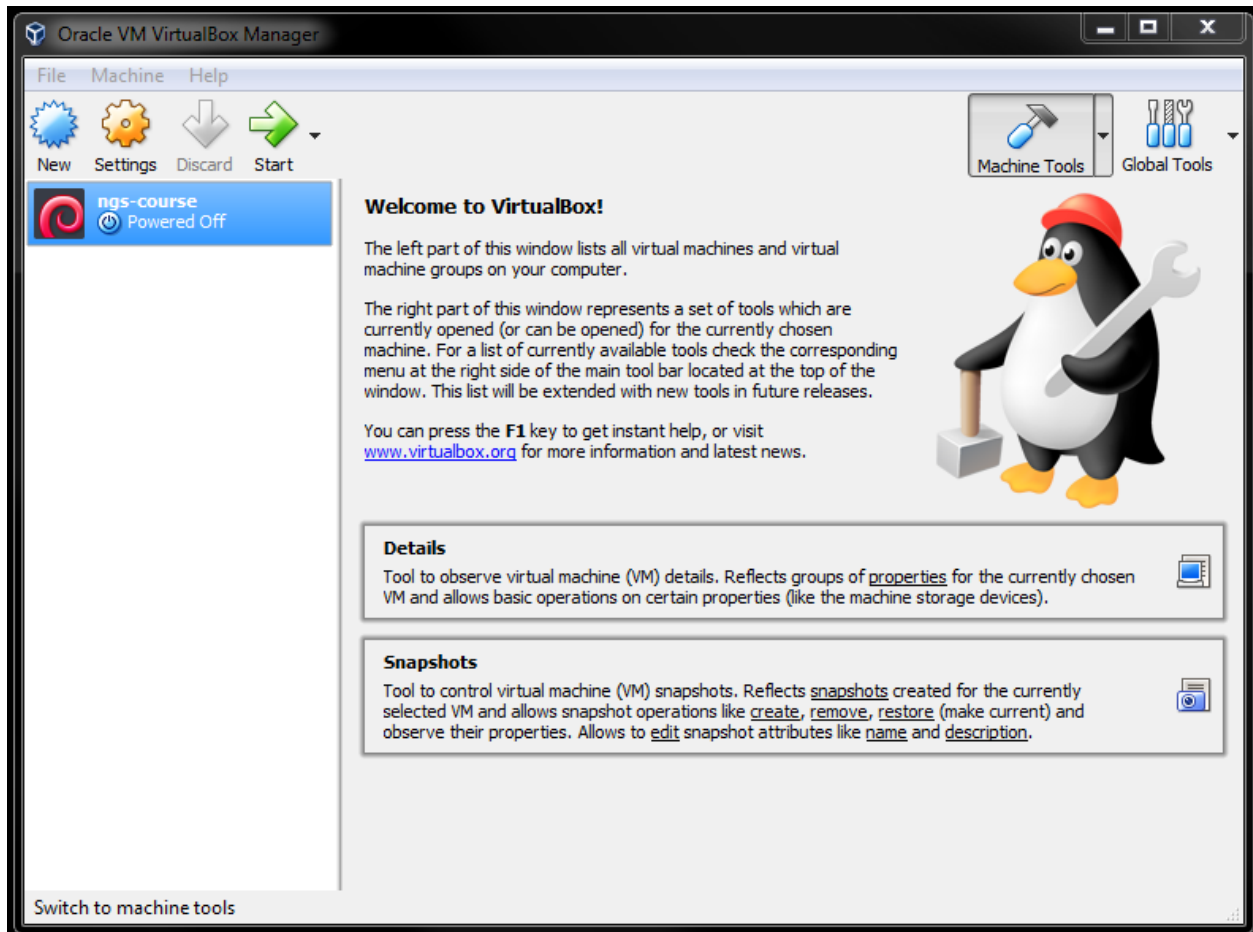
Oracle VM VirtualBox Manager

File Machine Help

New Settings Discard Start

Machine Tools Global Tools

ngs-course
Powered Off

Welcome to VirtualBox!

The left part of this window lists all virtual machines and virtual machine groups on your computer.

The right part of this window represents a set of tools which are currently opened (or can be opened) for the currently chosen machine. For a list of currently available tools check the corresponding menu at the right side of the main tool bar located at the top of the window. This list will be extended with new tools in future releases.

You can press the **F1** key to get instant help, or visit www.virtualbox.org for more information and latest news.

Details
Tool to observe virtual machine (VM) details. Reflects groups of properties for the currently chosen VM and allows basic operations on certain properties (like the machine storage devices).

Snapshots
Tool to control virtual machine (VM) snapshots. Reflects snapshots created for the currently selected VM and allows snapshot operations like create, remove, restore (make current) and observe their properties. Allows to edit snapshot attributes like name and description.

Switch to machine tools